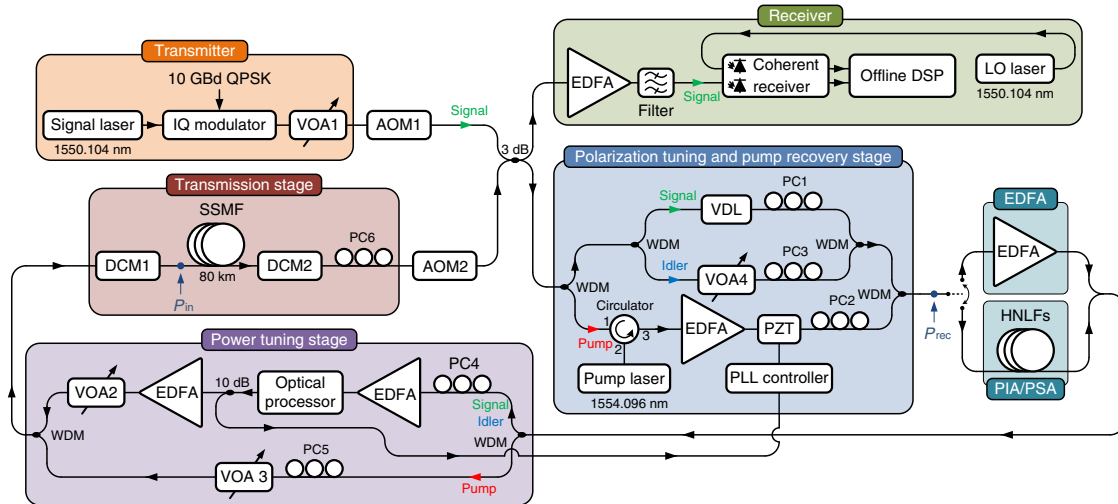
Transmitter
10 GBd QPSK
Signal laser
IQ modulator
VOA1
AOM1
1550.104 nm
Signal
3 dB
Receiver
EDFA
Filter
Signal
Coherent receiver
Offline DSP
LO laser
1550.104 nm
Transmission stage
SSMF
DCM1
80 km
DCM2
PC6
AOM2
$P_{\text{in}}$
Polarization tuning and pump recovery stage
Signal
VDL
PC1
WDM
WDM
Idler
VOA4
PC3
WDM
WDM
Circulator
1
2
3
Pump
EDFA
PZT
PC2
Pump laser
1554.096 nm
PLL controller
$P_{\text{rec}}$
EDFA
EDFA
HNLFs
PIA/PSA
Power tuning stage
VOA2
EDFA
10 dB
Optical processor
EDFA
PC4
Signal
Idler
WDM
WDM
PC5
VOA 3
Pump